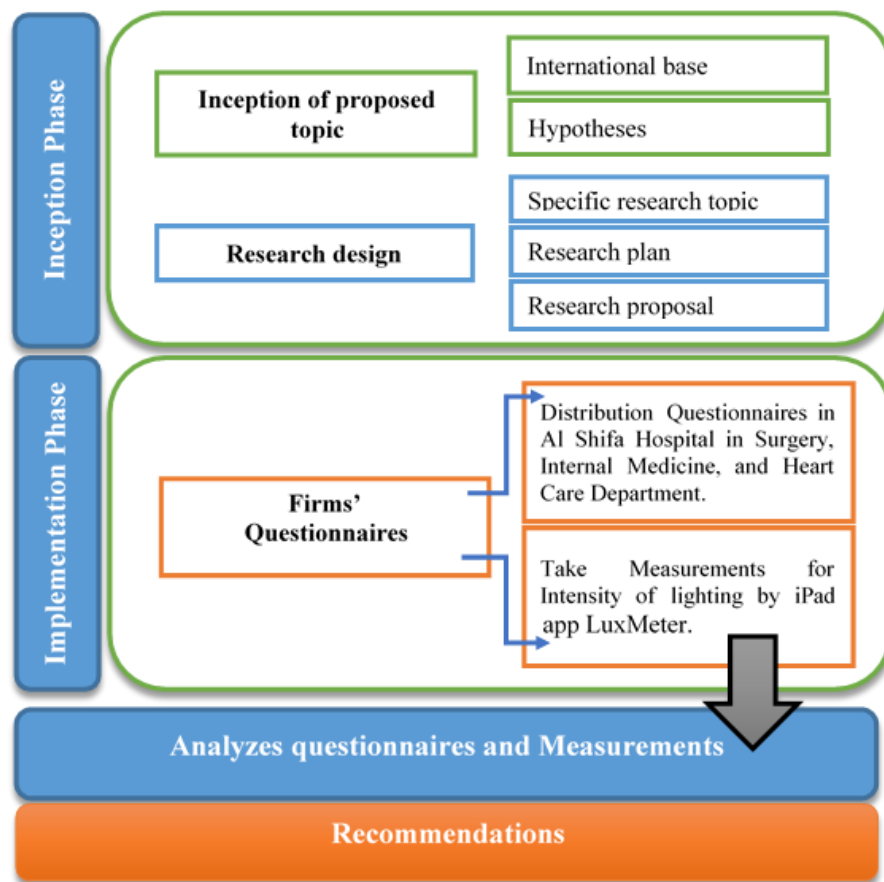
Inception Phase

Inception of proposed topic

International base

Hypotheses

Research design

Specific research topic

Research plan

Research proposal

Implementation Phase

Firms' Questionnaires

Distribution Questionnaires in Al Shifa Hospital in Surgery, Internal Medicine, and Heart Care Department.

Take Measurements for Intensity of lighting by iPad app LuxMeter.

Analyzes questionnaires and Measurements

Recommendations